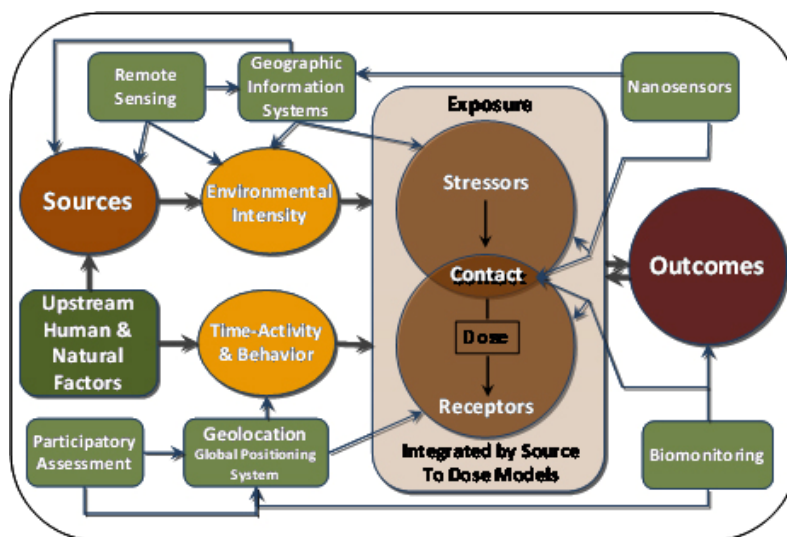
Remote Sensing

Geographic Information Systems

Nanosensors

Exposure

Sources

Environmental Intensity

Stressors

Contact

Outcomes

Upstream Human & Natural Factors

Time-Activity & Behavior

Dose

Receptors

Participatory Assessment

Geolocation Global Positioning System

Integrated by Source To Dose Models

Biomonitoring